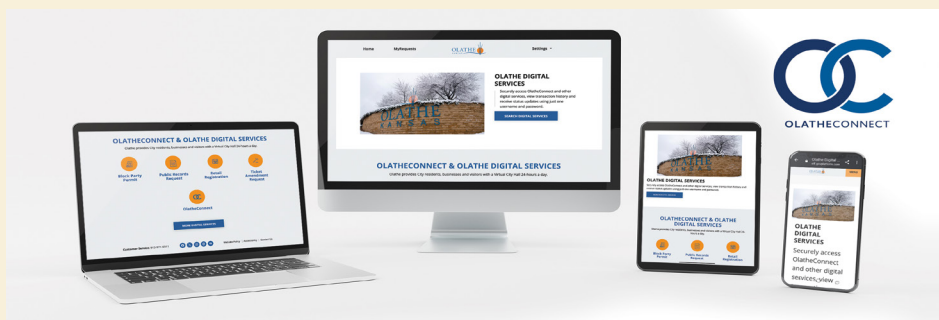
Home MyRequests OLATHE Settings

OLATHE DIGITAL SERVICES

Securely access OlatheConnect and other digital services, view transaction history and receive status updates using just one username and password.

SEARCH DIGITAL SERVICES

OLATHECONNECT & OLATHE DIGITAL SERVICES

Olathe provides City residents, businesses and visitors with a Virtual City Hall 24 hours a day.

OLATHECONNECT & OLATHE DIGITAL SERVICES

Olathe provides City residents, businesses and visitors with a Virtual City Hall 24 hours a day.

Block Party Permits

Public Records Request

Retail Registration

Ticket Amendment Request

OlatheConnect

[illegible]

Customer Service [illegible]

OLATHE DIGITAL SERVICES

OLATHECONNECT & OLATHE DIGITAL SERVICES

Block Party Permits

Public Records Request

Retail Registration

OLATHECONNECT

Olathe Digital

OLATHE DIGITAL SERVICES

Securely access OlatheConnect and other digital services, view